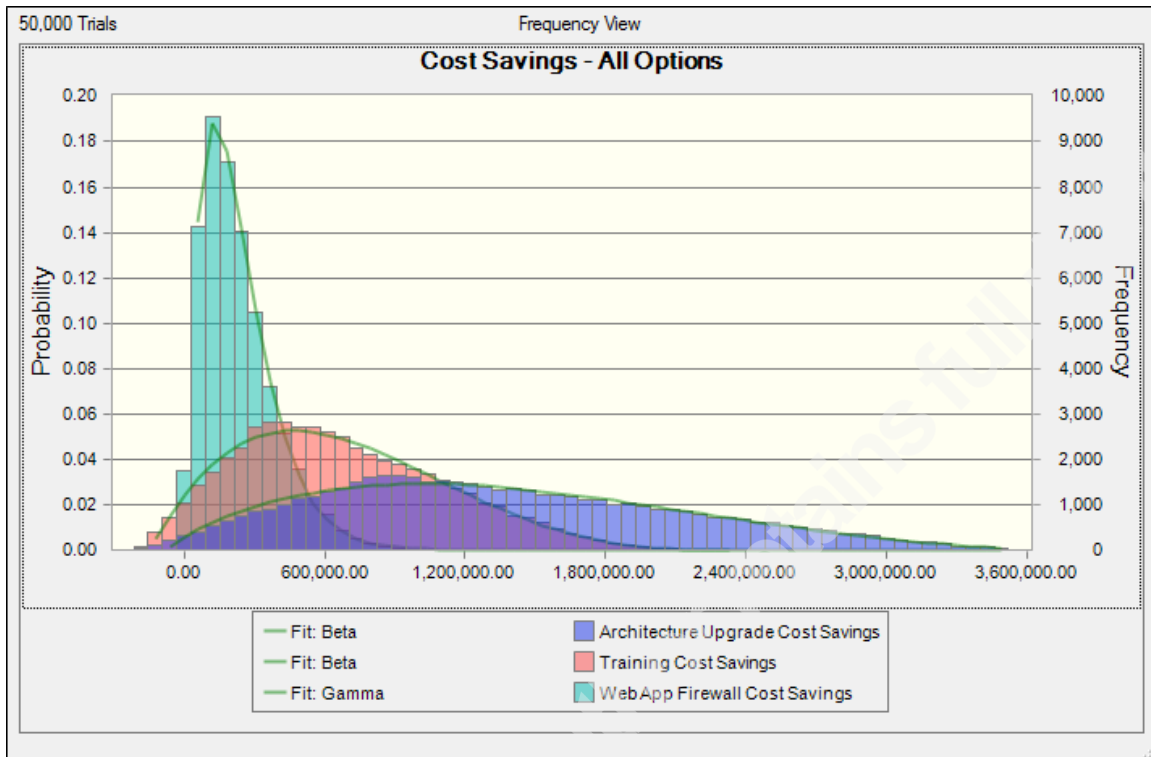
50,000 Trials

Frequency View

Cost Savings - All Options

Probability

0.20
0.18
0.16
0.14
0.12
0.10
0.08
0.06
0.04
0.02
0.00

Frequency

10,000
9,000
8,000
7,000
6,000
5,000
4,000
3,000
2,000
1,000
0

0.00
600,000.00
1,200,000.00
1,800,000.00
2,400,000.00
3,000,000.00
3,600,000.00

Fit: Beta
Fit: Beta
Fit: Gamma

Architecture Upgrade Cost Savings
Training Cost Savings
Web App Firewall Cost Savings